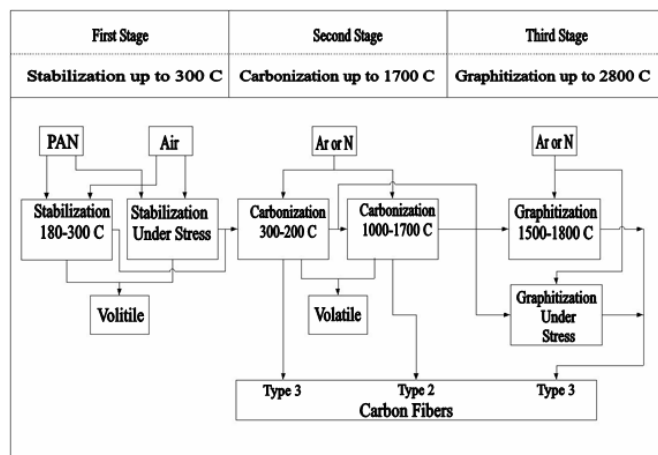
| First Stage | Second Stage | Third Stage |
|---|---|---|
| Stabilization up to 300 C | Carbonization up to 1700 C | Graphitization up to 2800 C |

PAN

Air

Stabilization 180-300 C

Stabilization Under Stress

Volitile

Ar or N

Carbonization 300-200 C

Carbonization 1000-1700 C

Volatile

Ar or N

Graphitization 1500-1800 C

Graphitization Under Stress

Type 3

Type 2

Type 3

Carbon Fibers